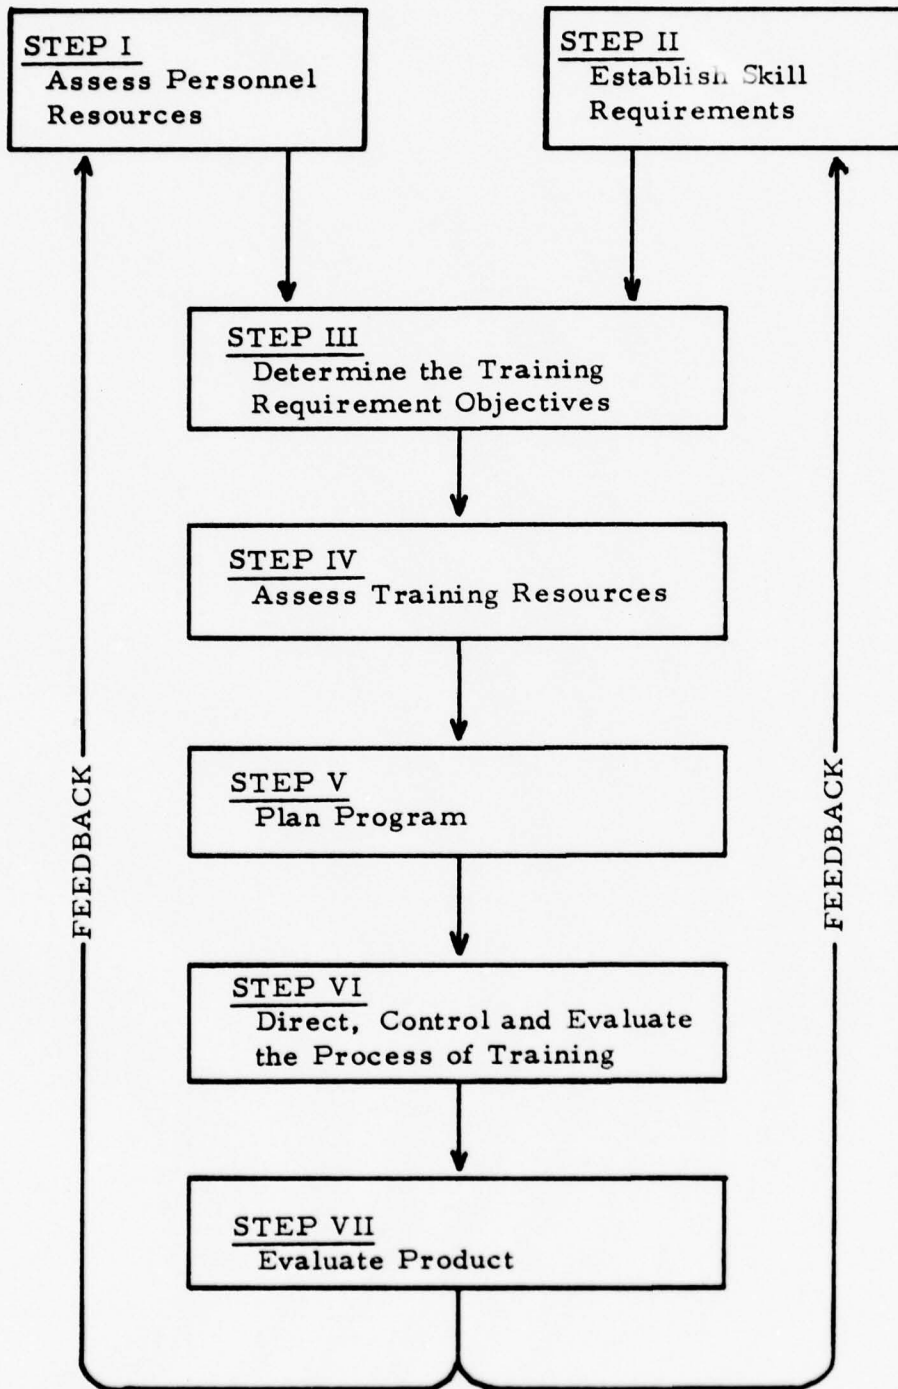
STEP I
Assess Personnel Resources

STEP II
Establish Skill Requirements

STEP III
Determine the Training Requirement Objectives

STEP IV
Assess Training Resources

STEP V
Plan Program

STEP VI
Direct, Control and Evaluate the Process of Training

STEP VII
Evaluate Product

FEEDBACK

FEEDBACK